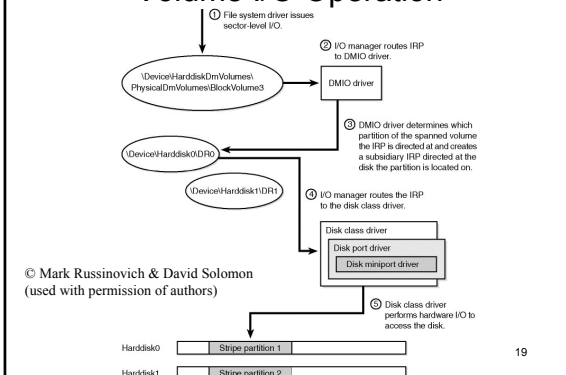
Volume I/O Operation

① File system driver issues sector-level I/O.

② I/O manager routes IRP to DMIO driver.

\Device\HarddiskDmVolumes\PhysicalDmVolumes\BlockVolume3

DMIO driver

③ DMIO driver determines which partition of the spanned volume the IRP is directed at and creates a subsidiary IRP directed at the disk the partition is located on.

\Device\Harddisk0\DR0

\Device\Harddisk1\DR1

④ I/O manager routes the IRP to the disk class driver.

Disk class driver

Disk port driver

Disk miniport driver

© Mark Russinovich & David Solomon (used with permission of authors)

⑤ Disk class driver performs hardware I/O to access the disk.

Harddisk0 Stripe partition 1

Harddisk1 Stripe partition 2

19